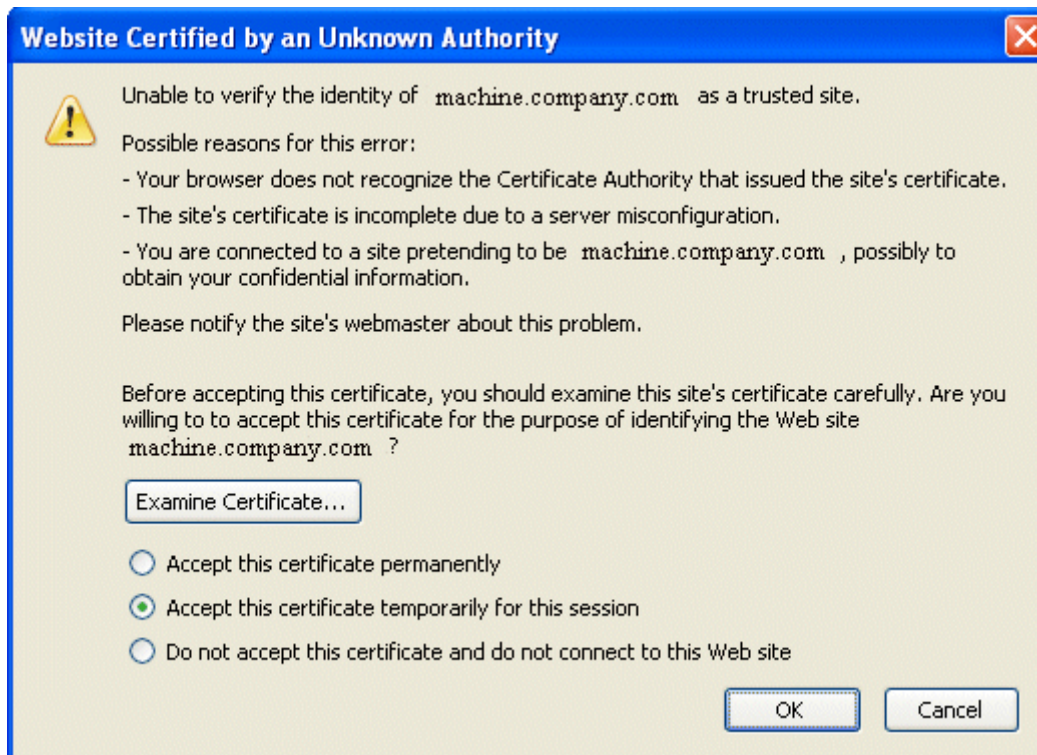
Website Certified by an Unknown Authority

Unable to verify the identity of machine.company.com as a trusted site.

Possible reasons for this error:

- Your browser does not recognize the Certificate Authority that issued the site's certificate.

- The site's certificate is incomplete due to a server misconfiguration.

- You are connected to a site pretending to be machine.company.com , possibly to obtain your confidential information.

Please notify the site's webmaster about this problem.

Before accepting this certificate, you should examine this site's certificate carefully. Are you willing to to accept this certificate for the purpose of identifying the Web site machine.company.com ?

Examine Certificate...

Accept this certificate permanently

Accept this certificate temporarily for this session

Do not accept this certificate and do not connect to this Web site

OK

Cancel